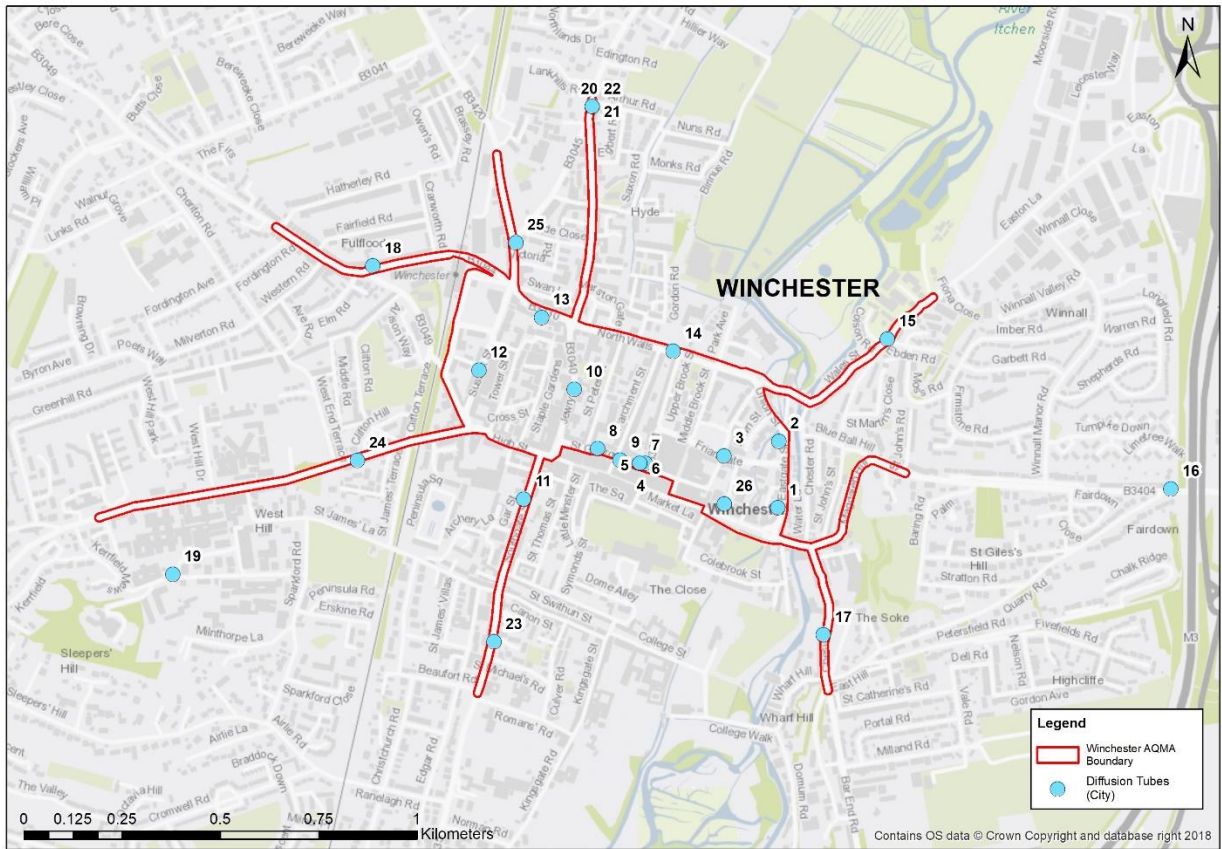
N

WINCHESTER

Bere Close
Berewecke Way
B3049
Berewecke Close
Butts Close
stley Close
B3041
Owen's Rd
B3420
Bassett Rd
Nowlands Dr
Hillier Way
Edington Rd
Lankhills Rd
Arthur Rd
Nuns Rd
Monks Rd
Birinus Rd
Saxon Rd
Egbert Rd
B3045
The Fits
Hatherley Rd
Cranworth Rd
Walnut Grove
Links Rd
Cheriton Rd
Fairfield Rd
Fulflood
Winchester
Fordington Rd
Western Rd
Fordington Ave
Elm Rd
Milverton Rd
Poets Way
Byron Ave
Browning Dr
Greenhill Rd
West Hill Park
West Hill Dr
Clifton Rd
Middle Rd
West End Terrace
Clifton Hill
Clifton Terrace
Avenue Rd
Avon Way
B3049
Victoria
Hyde
Swan La
Gordon Rd
Park Ave
Upper Brook St
Middle Brook St
North Walls
Staple Gardens
Tower St
Jewry St
St Peter St
Parchment St
Cross St
High St
Friarsgate
Eastgate St
Water La
Chester Rd
St John's St
Blue Ball Hill
Wales St
Colson Rd
Ebden Rd
Fiona Close
St Martin's Close
St John's Rd
Imber Rd
Winnall
Winnall Valley Rd
Warren Rd
Longfield Rd
Garbett Rd
Firmstone Rd
Shepherds Rd
Winnall Manor Rd
Turnpike Down
Limetree Walk
Fairdown
B3404
Fairdown Close
Baring Rd
Palm
St Giles's Hill
Stratton Rd
Chalk Ridge
Quarry Rd
Petersfield Rd
Fivefields Rd
Highcliffe
Gordon Ave
Dell Rd
Nelson Rd
Vale Rd
St Catherine's Rd
Portal Rd
Milland Rd
Wharf Hill
Domum Rd
Bar End Rd
College Walk
The Soke
Peninsula Sq
Archery La
Gar St
Southgate St
St Thomas St
The Sq
Market La
Little Minster St
Colebrook St
Symonds St
Dome Alley
The Close
St Swithun St
Canon St
College St
Kingsgate St
St Michael's Rd
Culver Rd
Romans' Rd
Beaufort Rd
Kingsgate Rd
Norman Rd
Ranelagh Rd
Edgar Rd
Christchurch Rd
St James Villas
St James' Terrace
St James' La
West Hill
Kerrfield Mews
Kerrfield
Peninsula Rd
Erskine Rd
Sparkford Rd
Minthorpe La
Sleepers' Hill
Sparkford Close
Airlie Rd
Airlie La
Braddock Down
Cromwell Rd
Chilbolton Ave
The Valley
Easton La
Winnall Close
Easton
Moorside Rd
Leicester Way
River Itchen
M3
Wharf Hill

1
2
3
4
5
6
7
8
9
10
11
12
13
14
15
16
17
18
19
20
21
22
23
24
25
26

Legend
Winchester AQMA Boundary
Diffusion Tubes (City)

0 0.125 0.25 0.5 0.75 1 Kilometers

Contains OS data © Crown Copyright and database right 2018